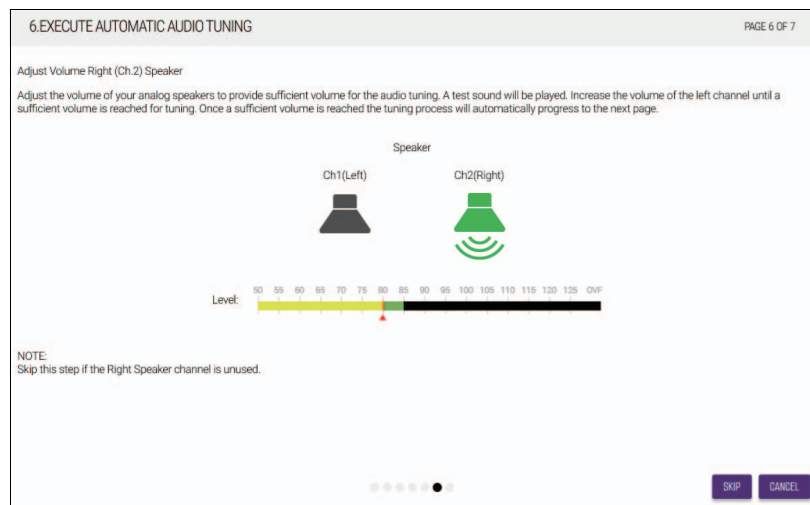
6.EXECUTE AUTOMATIC AUDIO TUNING

PAGE 6 OF 7

Adjust Volume Right (Ch.2) Speaker

Adjust the volume of your analog speakers to provide sufficient volume for the audio tuning. A test sound will be played. Increase the volume of the left channel until a sufficient volume is reached for tuning. Once a sufficient volume is reached the tuning process will automatically progress to the next page.

Speaker

Ch1(Left)

Ch2(Right)

Level: 50 55 60 65 70 75 80 85 90 95 100 105 110 115 120 125 OVF

NOTE:
Skip this step if the Right Speaker channel is unused.

SKIP

CANCEL